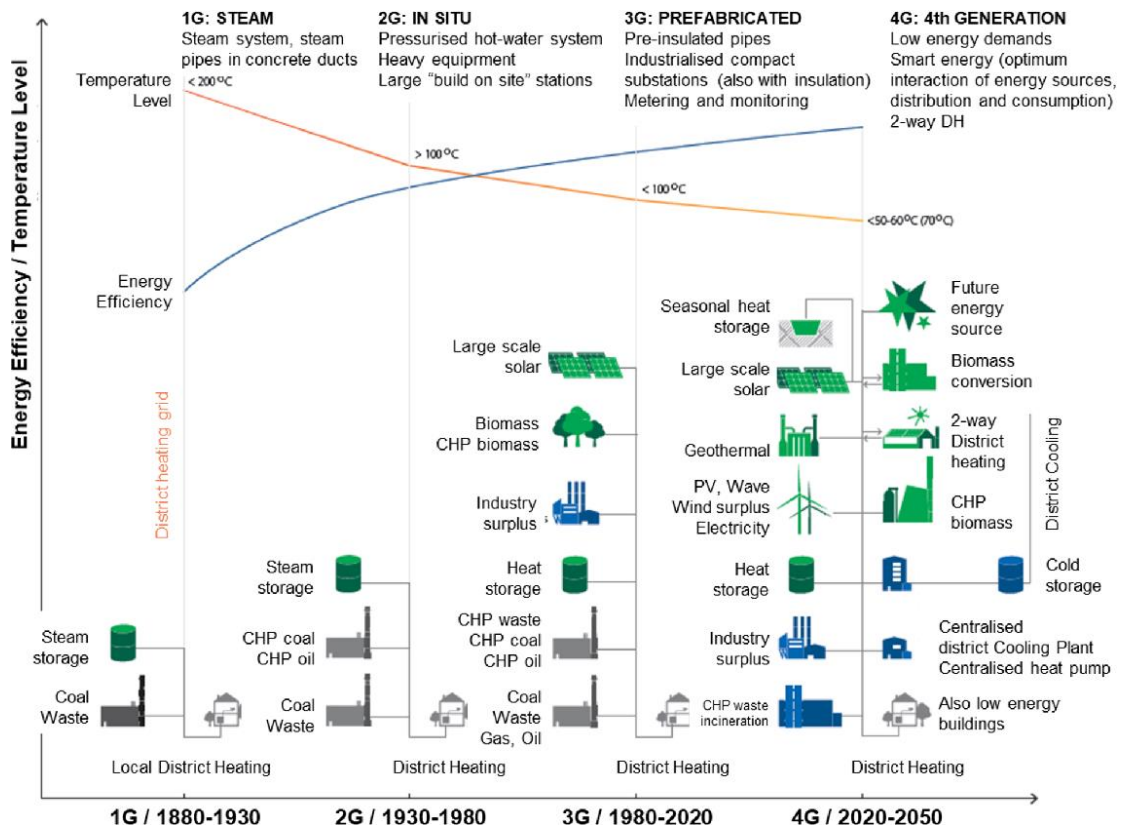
Energy Efficiency / Temperature Level

1G: STEAM
Steam system, steam pipes in concrete ducts

2G: IN SITU
Pressurised hot-water system
Heavy equiprment
Large "build on site" stations

3G: PREFABRICATED
Pre-insulated pipes
Industrialised compact substations (also with insulation)
Metering and monitoring

4G: 4th GENERATION
Low energy demands
Smart energy (optimum interaction of energy sources, distribution and consumption)
2-way DH

Temperature Level
< 200°C
> 100°C
< 100°C
<50-60°C (70°C)

Energy Efficiency

District heating grid

Steam storage
Coal Waste
Local District Heating

Steam storage
CHP coal CHP oil
Coal Waste
District Heating

Large scale solar
Biomass CHP biomass
Industry surplus
Heat storage
CHP waste CHP coal CHP oil
Coal Waste Gas, Oil
District Heating

Seasonal heat storage
Large scale solar
Geothermal
PV, Wave Wind surplus Electricity
Heat storage
Industry surplus
CHP waste incineration
District Heating

Future energy source
Biomass conversion
2-way District heating
CHP biomass
Cold storage
District Cooling
Centralised district Cooling Plant Centralised heat pump
Also low energy buildings
District Heating

1G / 1880-1930
2G / 1930-1980
3G / 1980-2020
4G / 2020-2050